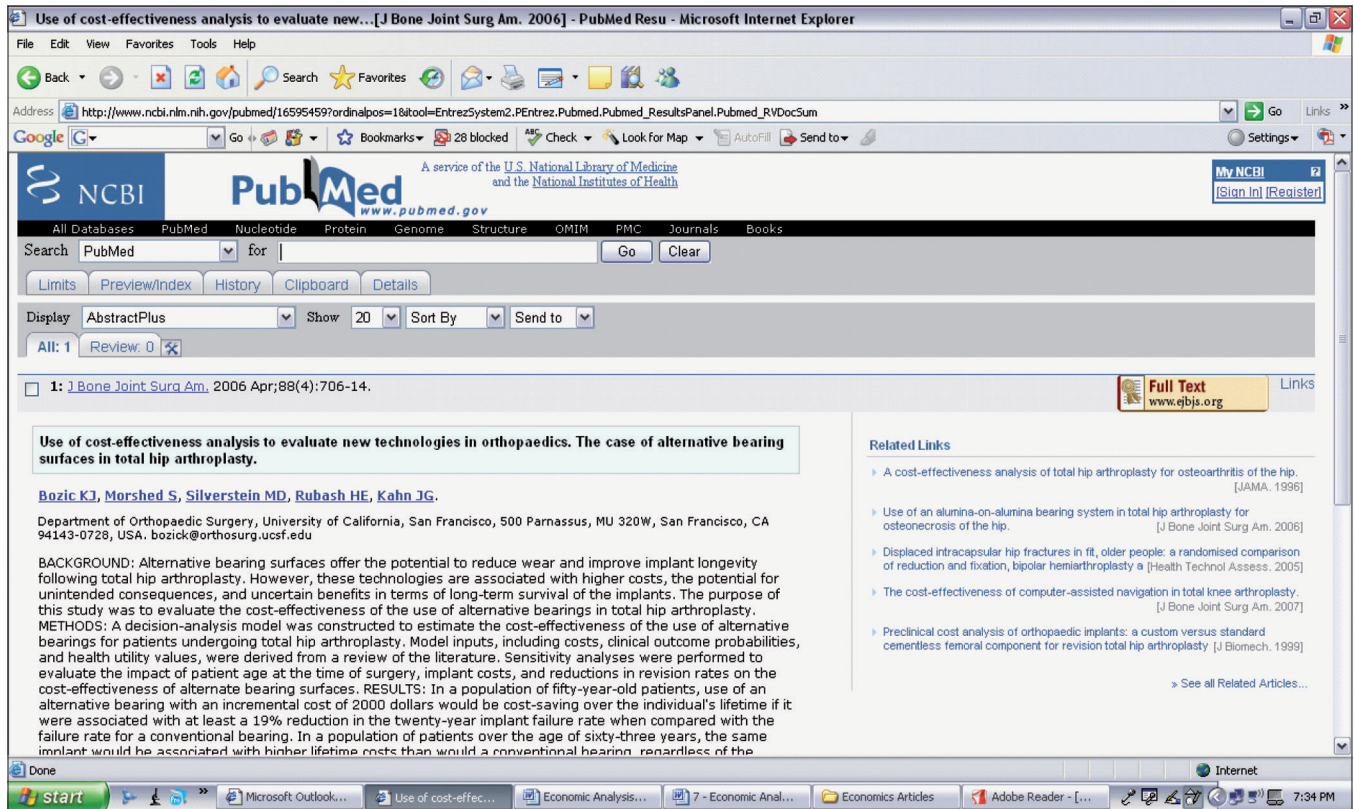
Use of cost-effectiveness analysis to evaluate new...[J Bone Joint Surg Am. 2006] - PubMed Resu - Microsoft Internet Explorer

File Edit View Favorites Tools Help

Back Search Favorites

Address http://www.ncbi.nlm.nih.gov/pubmed/16595459?ordinalpos=1&itool=EntrezSystem2.PEntrez.Pubmed.Pubmed_ResultsPanel.Pubmed_RVDocSum Go Links

Google G Go Bookmarks 28 blocked Check Look for Map AutoFill Send to Settings

NCBI PubMed www.pubmed.gov A service of the U.S. National Library of Medicine and the National Institutes of Health

My NCBI [Sign In] [Register]

All Databases PubMed Nucleotide Protein Genome Structure OMIM PMC Journals Books

Search PubMed for Go Clear

Limits Preview/Index History Clipboard Details

Display AbstractPlus Show 20 Sort By Send to

All: 1 Review: 0

1: J Bone Joint Surg Am. 2006 Apr;88(4):706-14.

Full Text www.ejbjs.org

Links

Use of cost-effectiveness analysis to evaluate new technologies in orthopaedics. The case of alternative bearing surfaces in total hip arthroplasty.

Bozic KJ, Morshed S, Silverstein MD, Rubash HE, Kahn JG.

Department of Orthopaedic Surgery, University of California, San Francisco, 500 Parnassus, MU 320W, San Francisco, CA 94143-0728, USA. bozick@orthosurg.ucsf.edu

BACKGROUND: Alternative bearing surfaces offer the potential to reduce wear and improve implant longevity following total hip arthroplasty. However, these technologies are associated with higher costs, the potential for unintended consequences, and uncertain benefits in terms of long-term survival of the implants. The purpose of this study was to evaluate the cost-effectiveness of the use of alternative bearings in total hip arthroplasty. METHODS: A decision-analysis model was constructed to estimate the cost-effectiveness of the use of alternative bearings for patients undergoing total hip arthroplasty. Model inputs, including costs, clinical outcome probabilities, and health utility values, were derived from a review of the literature. Sensitivity analyses were performed to evaluate the impact of patient age at the time of surgery, implant costs, and reductions in revision rates on the cost-effectiveness of alternate bearing surfaces. RESULTS: In a population of fifty-year-old patients, use of an alternative bearing with an incremental cost of 2000 dollars would be cost-saving over the individual's lifetime if it were associated with at least a 19% reduction in the twenty-year implant failure rate when compared with the failure rate for a conventional bearing. In a population of patients over the age of sixty-three years, the same implant would be associated with higher lifetime costs than would a conventional bearing, regardless of the

Related Links

A cost-effectiveness analysis of total hip arthroplasty for osteoarthritis of the hip. [JAMA. 1996]

Use of an alumina-on-alumina bearing system in total hip arthroplasty for osteonecrosis of the hip. [J Bone Joint Surg Am. 2006]

Displaced intracapsular hip fractures in fit, older people: a randomised comparison of reduction and fixation, bipolar hemiarthroplasty a [Health Technol Assess. 2005]

The cost-effectiveness of computer-assisted navigation in total knee arthroplasty. [J Bone Joint Surg Am. 2007]

Preclinical cost analysis of orthopaedic implants: a custom versus standard cementless femoral component for revision total hip arthroplasty [J Biomech. 1999]

» See all Related Articles...

Done Internet

start Microsoft Outlook... Use of cost-effec... Economic Analysis... 7 - Economic Anal... Economics Articles Adobe Reader - [... 7:34 PM